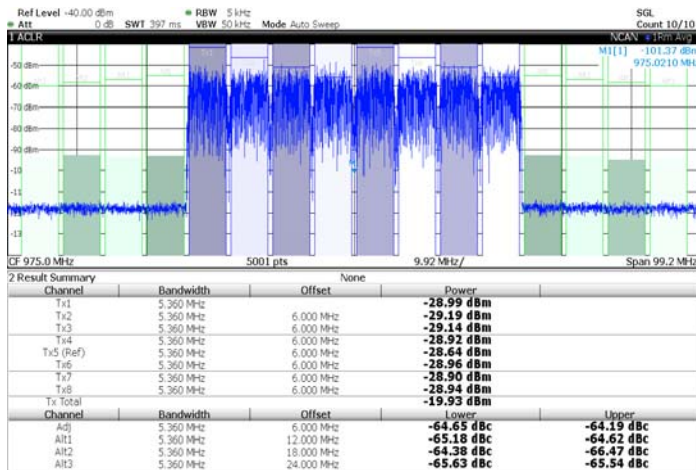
Ref Level -40.00 dBm
Att 0 dB SWT 397 ms
RBW 5 kHz
VBW 50 kHz Mode Auto Sweep
SGL
Count 10/10

1 ACLR
NCAN 1Rm Avg
M1[1] -101.37 dBm
975.0210 MHz

-50 dBm
-60 dBm
-70 dBm
-80 dBm
-90 dBm
-10
-11
-12
-13

CF 975.0 MHz
5001 pts
9.92 MHz/
Span 99.2 MHz

2 Result Summary
None

| Channel | Bandwidth | Offset | Power |
|---|---|---|---|
| Tx1 | 5.360 MHz | | -28.99 dBm |
| Tx2 | 5.360 MHz | 6.000 MHz | -29.19 dBm |
| Tx3 | 5.360 MHz | 6.000 MHz | -29.14 dBm |
| Tx4 | 5.360 MHz | 6.000 MHz | -28.92 dBm |
| Tx5 (Ref) | 5.360 MHz | 6.000 MHz | -28.64 dBm |
| Tx6 | 5.360 MHz | 6.000 MHz | -28.96 dBm |
| Tx7 | 5.360 MHz | 6.000 MHz | -28.90 dBm |
| Tx8 | 5.360 MHz | 6.000 MHz | -28.94 dBm |
| Tx Total | | | -19.93 dBm |

| Channel | Bandwidth | Offset | Lower | Upper |
|---|---|---|---|---|
| Adj | 5.360 MHz | 6.000 MHz | -64.65 dBc | -64.19 dBc |
| Alt1 | 5.360 MHz | 12.000 MHz | -65.18 dBc | -64.62 dBc |
| Alt2 | 5.360 MHz | 18.000 MHz | -64.38 dBc | -66.47 dBc |
| Alt3 | 5.360 MHz | 24.000 MHz | -65.63 dBc | -65.54 dBc |